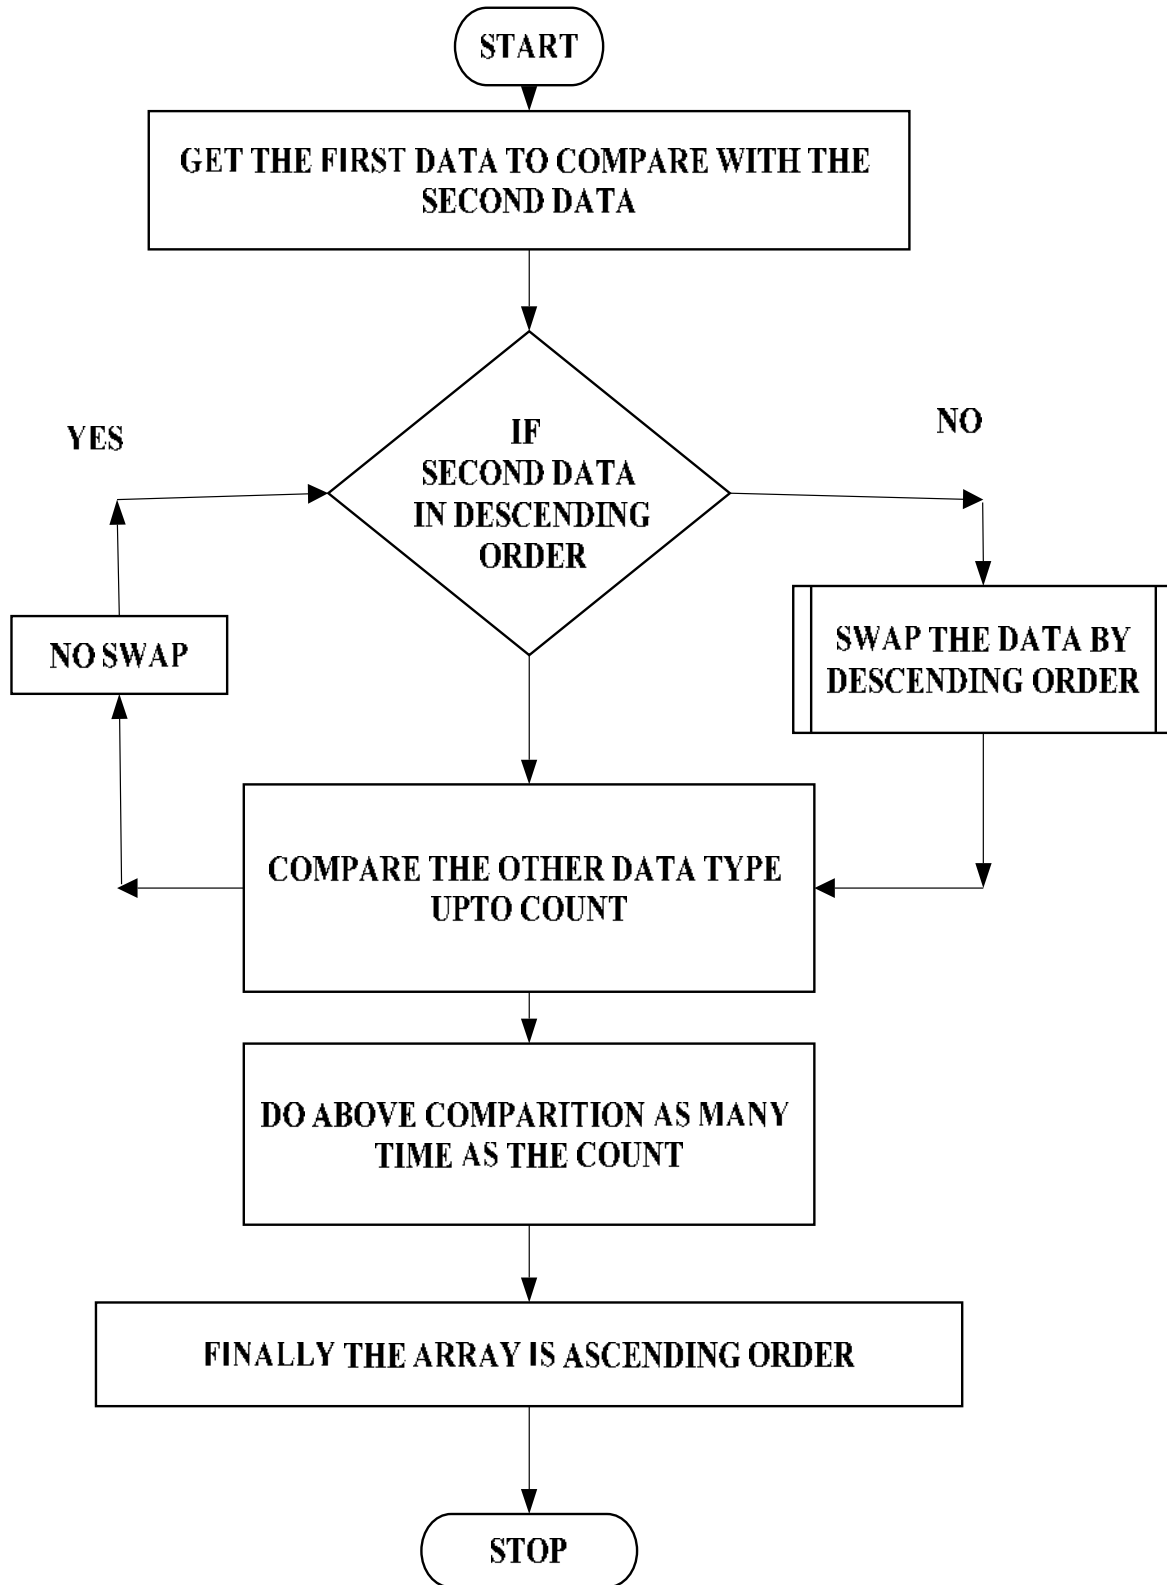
START

GET THE FIRST DATA TO COMPARE WITH THE SECOND DATA

YES

IF SECOND DATA IN DESCENDING ORDER

NO

NO SWAP

SWAP THE DATA BY DESCENDING ORDER

COMPARE THE OTHER DATA TYPE UPTO COUNT

DO ABOVE COMPARITION AS MANY TIME AS THE COUNT

FINALLY THE ARRAY IS ASCENDING ORDER

STOP